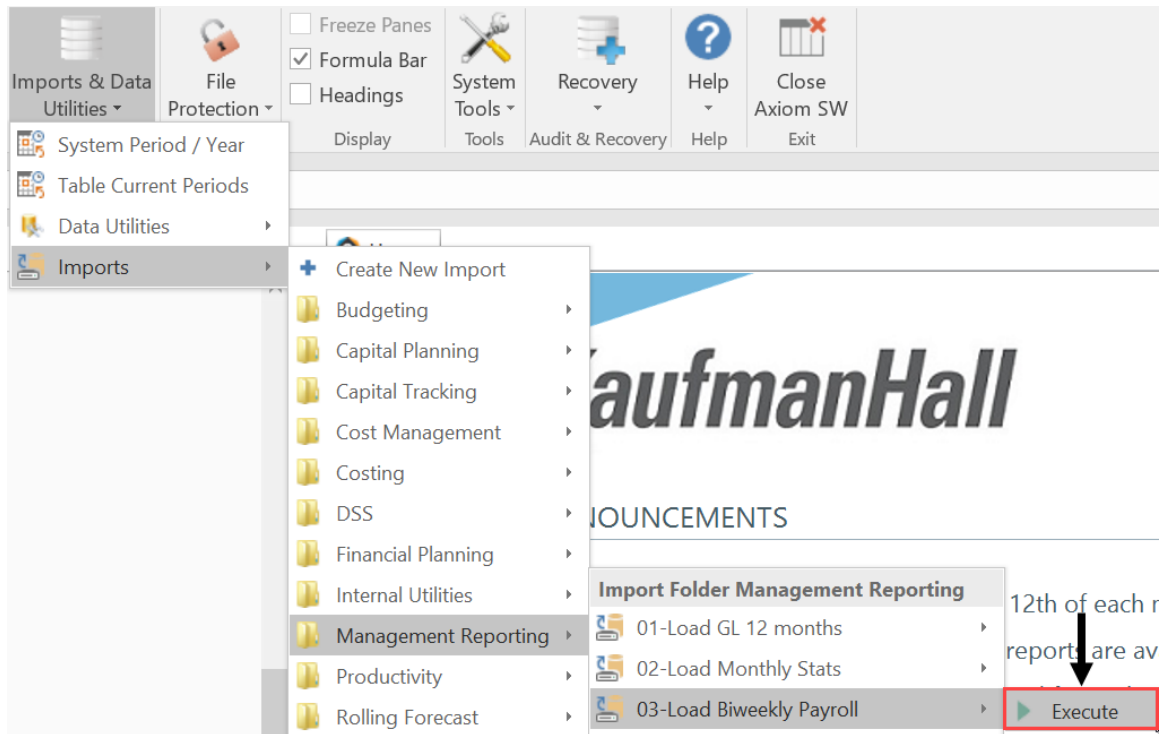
Imports & Data Utilities
File Protection
Freeze Panes
Formula Bar
Headings
Display
System Tools
Tools
Recovery
Audit & Recovery
Help
Help
Close Axiom SW
Exit

System Period / Year
Table Current Periods
Data Utilities
Imports

Create New Import
Budgeting
Capital Planning
Capital Tracking
Cost Management
Costing
DSS
Financial Planning
Internal Utilities
Management Reporting
Productivity
Rolling Forecast

aufmanHall
NOUNCEMENTS

Import Folder Management Reporting
01-Load GL 12 months
02-Load Monthly Stats
03-Load Biweekly Payroll

12th of each
reports are av
Execute